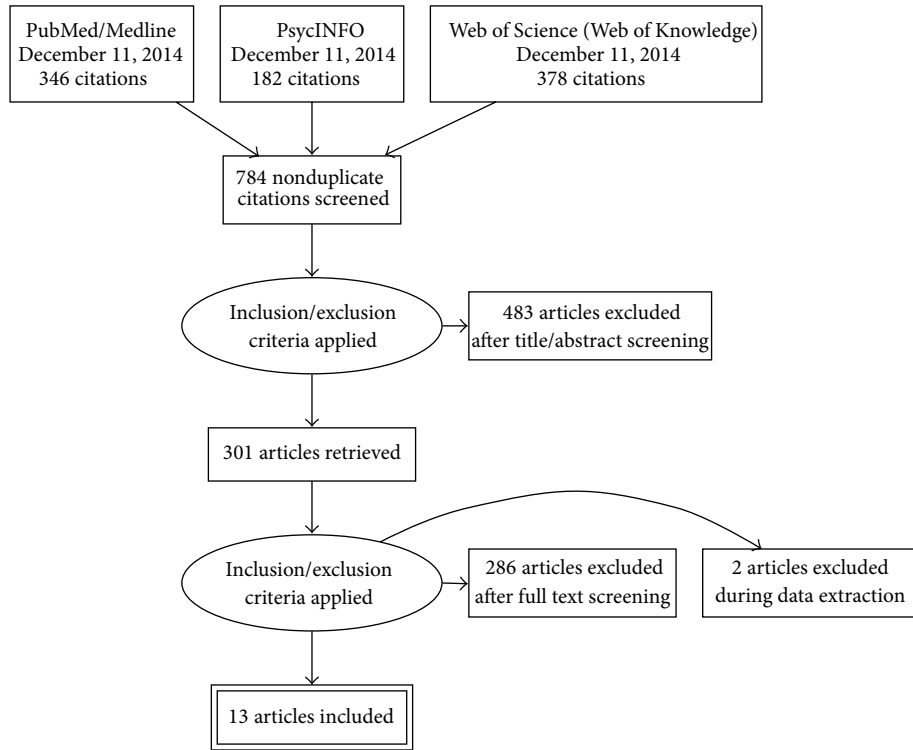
PubMed/Medline
December 11, 2014
346 citations

PsycINFO
December 11, 2014
182 citations

Web of Science (Web of Knowledge)
December 11, 2014
378 citations

784 nonduplicate citations screened

Inclusion/exclusion criteria applied

483 articles excluded after title/abstract screening

301 articles retrieved

Inclusion/exclusion criteria applied

286 articles excluded after full text screening

2 articles excluded during data extraction

13 articles included